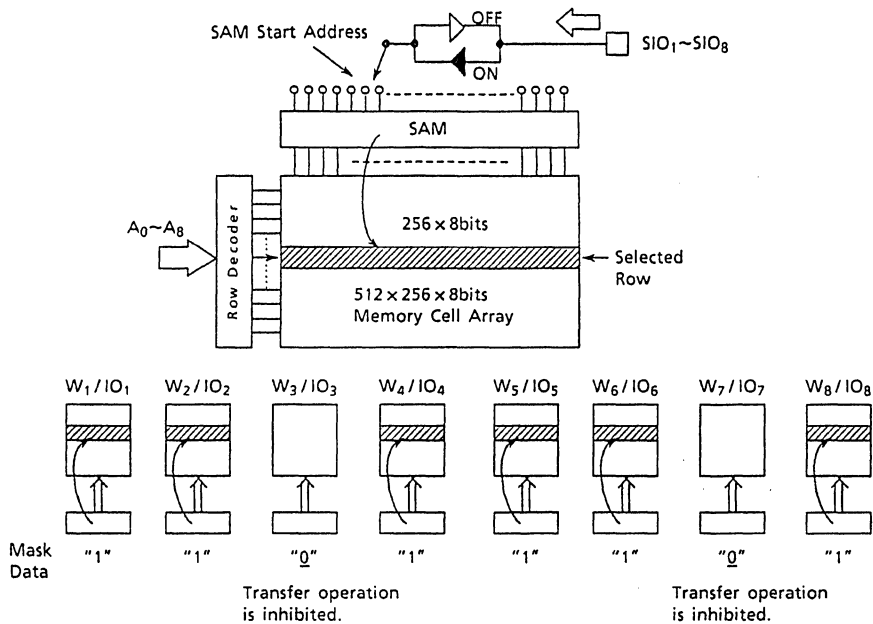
SAM Start Address

OFF

ON

$SIO_1 \sim SIO_8$

SAM

Row Decoder

$A_0 \sim A_8$

256 × 8bits

Selected Row

512 × 256 × 8bits
Memory Cell Array

$W_1 / IO_1$ $W_2 / IO_2$ $W_3 / IO_3$ $W_4 / IO_4$ $W_5 / IO_5$ $W_6 / IO_6$ $W_7 / IO_7$ $W_8 / IO_8$

Mask Data

"1" "1" "0" "1" "1" "1" "0" "1"

Transfer operation is inhibited.

Transfer operation is inhibited.